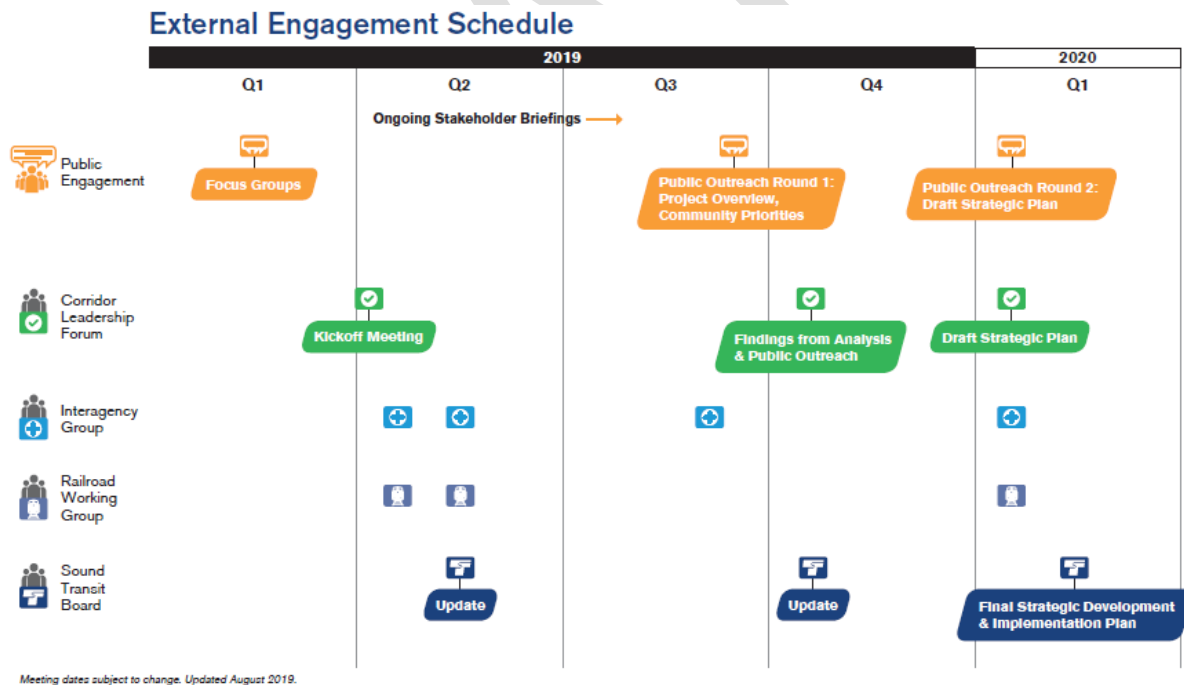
External Engagement Schedule

| 2019 | | | | 2020 |
|---|---|---|---|---|
| Q1 | Q2 | Q3 | Q4 | Q1 |

Ongoing Stakeholder Briefings

Public Engagement

Focus Groups

Public Outreach Round 1: Project Overview, Community Priorities

Public Outreach Round 2: Draft Strategic Plan

Corridor Leadership Forum

Kickoff Meeting

Findings from Analysis & Public Outreach

Draft Strategic Plan

Interagency Group

Railroad Working Group

Sound Transit Board

Update

Update

Final Strategic Development & Implementation Plan

Meeting dates subject to change. Updated August 2019.